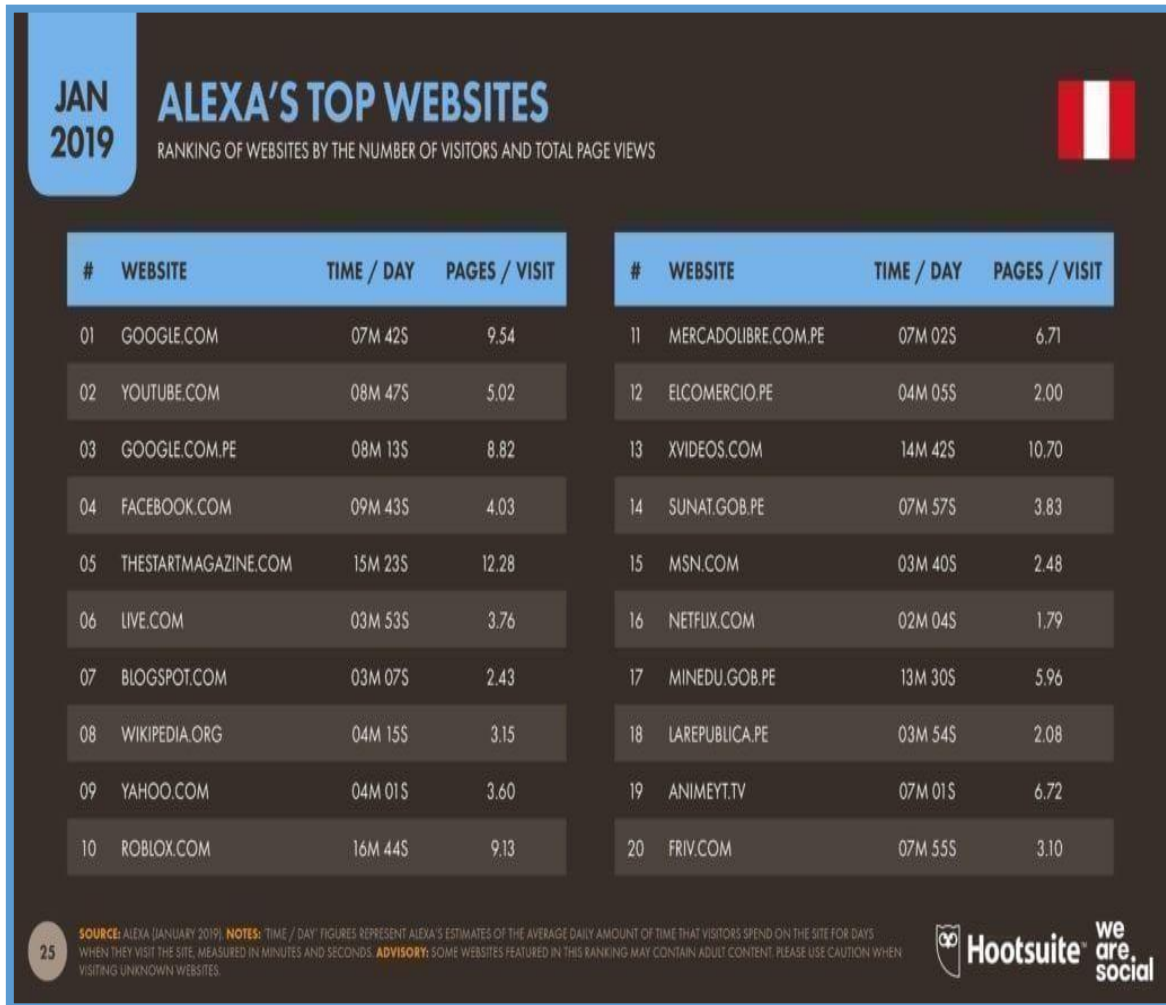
JAN 2019

ALEXA'S TOP WEBSITES

RANKING OF WEBSITES BY THE NUMBER OF VISITORS AND TOTAL PAGE VIEWS

| # | WEBSITE | TIME / DAY | PAGES / VISIT |
|---|---|---|---|
| 01 | GOOGLE.COM | 07M 42S | 9.54 |
| 02 | YOUTUBE.COM | 08M 47S | 5.02 |
| 03 | GOOGLE.COM.PE | 08M 13S | 8.82 |
| 04 | FACEBOOK.COM | 09M 43S | 4.03 |
| 05 | THESTARTMAGAZINE.COM | 15M 23S | 12.28 |
| 06 | LIVE.COM | 03M 53S | 3.76 |
| 07 | BLOGSPOT.COM | 03M 07S | 2.43 |
| 08 | WIKIPEDIA.ORG | 04M 15S | 3.15 |
| 09 | YAHOO.COM | 04M 01S | 3.60 |
| 10 | ROBLOX.COM | 16M 44S | 9.13 |

| # | WEBSITE | TIME / DAY | PAGES / VISIT |
|---|---|---|---|
| 11 | MERCADOLIBRE.COM.PE | 07M 02S | 6.71 |
| 12 | ELCOMERCIO.PE | 04M 05S | 2.00 |
| 13 | XVIDEOS.COM | 14M 42S | 10.70 |
| 14 | SUNAT.GOB.PE | 07M 57S | 3.83 |
| 15 | MSN.COM | 03M 40S | 2.48 |
| 16 | NETFLIX.COM | 02M 04S | 1.79 |
| 17 | MINEDU.GOB.PE | 13M 30S | 5.96 |
| 18 | LAREPUBLICA.PE | 03M 54S | 2.08 |
| 19 | ANIMEYT.TV | 07M 01S | 6.72 |
| 20 | FRIV.COM | 07M 55S | 3.10 |

25

SOURCE: ALEXA (JANUARY 2019). NOTES: 'TIME / DAY' FIGURES REPRESENT ALEXA'S ESTIMATES OF THE AVERAGE DAILY AMOUNT OF TIME THAT VISITORS SPEND ON THE SITE FOR DAYS WHEN THEY VISIT THE SITE, MEASURED IN MINUTES AND SECONDS. ADVISORY: SOME WEBSITES FEATURED IN THIS RANKING MAY CONTAIN ADULT CONTENT. PLEASE USE CAUTION WHEN VISITING UNKNOWN WEBSITES.

Hootsuite we are social